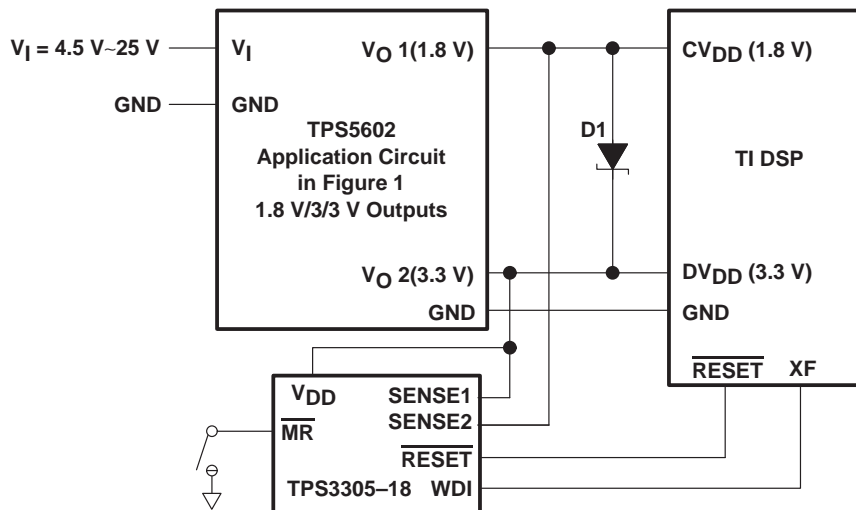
$V_I$ = 4.5 V~25 V

GND

$V_I$

GND

$V_O$ 1(1.8 V)

TPS5602
Application Circuit
in Figure 1
1.8 V/3/3 V Outputs

$V_O$ 2(3.3 V)

GND

D1

$CV_{DD}$ (1.8 V)

TI DSP

$DV_{DD}$ (3.3 V)

GND

$\overline{RESET}$ XF

$V_{DD}$

$\overline{MR}$

SENSE1

SENSE2

$\overline{RESET}$

TPS3305–18 WDI